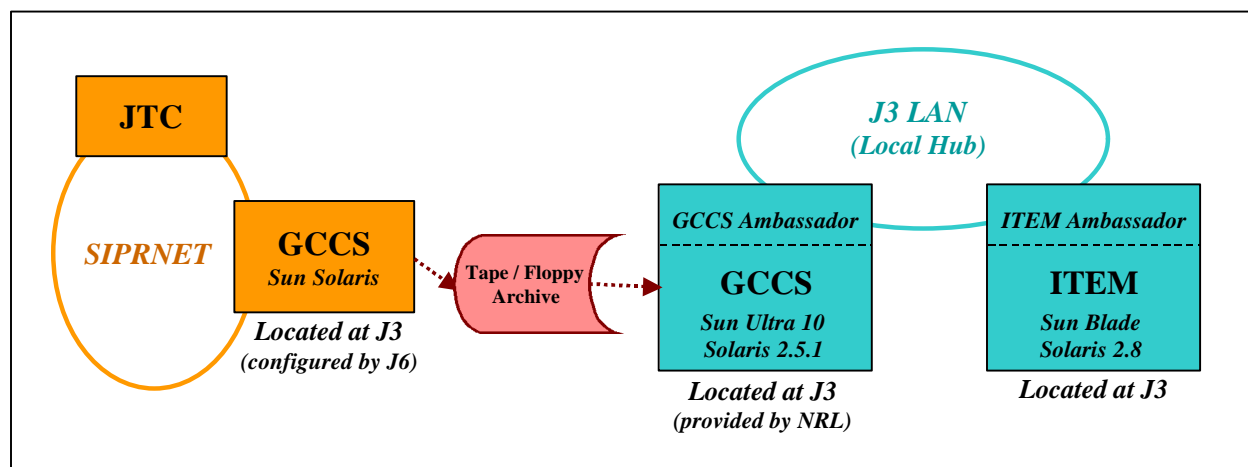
JTC

SIPRNET

GCCS
Sun Solaris

Located at J3
(configured by J6)

Tape / Floppy Archive

J3 LAN
(Local Hub)

GCCS Ambassador

GCCS
Sun Ultra 10
Solaris 2.5.1

Located at J3
(provided by NRL)

ITEM Ambassador

ITEM
Sun Blade
Solaris 2.8

Located at J3